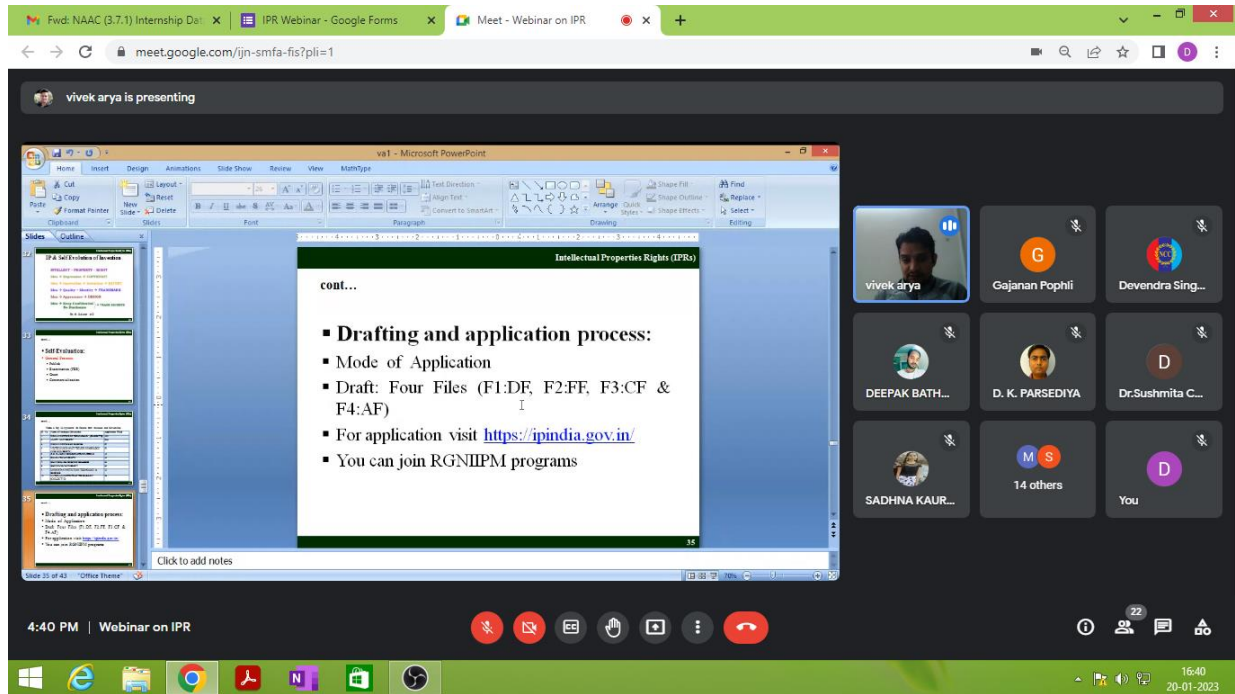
Fwd: NAAC (3.7.1) Internship Dat | IPR Webinar - Google Forms | Meet - Webinar on IPR

meet.google.com/ijn-smfa-fis?pli=1

vivek arya is presenting

va1 - Microsoft PowerPoint

Home Insert Design Animations Slide Show Review View MathType

Paste Cut Copy Format Painter New Slide Layout Reset Delete Text Direction Align Text Convert to SmartArt Arrange Quick Styles Shape Fill Shape Outline Shape Effects Find Replace Select

Clipboard Slides Font Paragraph Drawing Editing

Slides Outline

Intellectual Properties Rights (IPRs)

cont…

▪ Drafting and application process:

▪ Mode of Application

▪ Draft: Four Files (F1:DF, F2:FF, F3:CF & F4:AF)

▪ For application visit https://ipindia.gov.in/

▪ You can join RGNIIPM programs

35

Click to add notes

Slide 35 of 43 "Office Theme"

vivek arya

Gajanan Pophli

Devendra Sing...

DEEPAK BATH...

D. K. PARSEDIYA

Dr.Sushmita C...

SADHNA KAUR...

14 others

You

4:40 PM | Webinar on IPR

22

16:40
20-01-2023